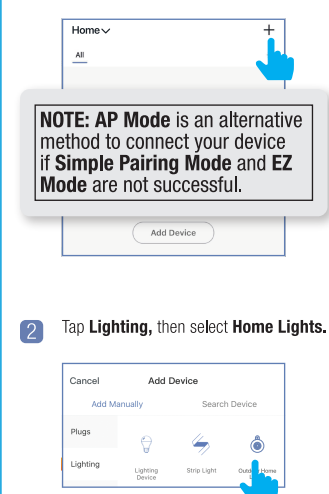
Home
+
All

NOTE: AP Mode is an alternative method to connect your device if Simple Pairing Mode and EZ Mode are not successful.

Add Device

2 Tap Lighting, then select Home Lights.

Cancel
Add Device
Add Manually
Search Device
Plugs
Lighting
Lighting Device
Strip Light
Outdo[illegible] Home